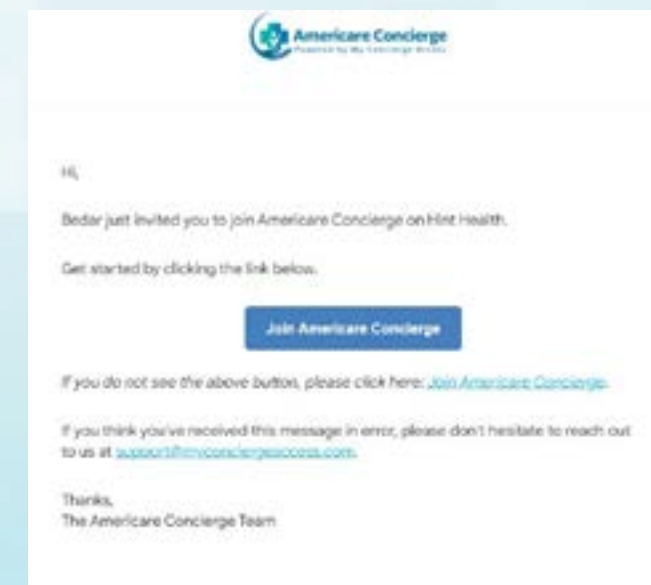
Americare Concierge
Powered by My Concierge Access

Hi,

Bedar just invited you to join Americare Concierge on Hint Health.

Get started by clicking the link below.

Join Americare Concierge

If you do not see the above button, please click here: Join Americare Concierge.

If you think you've received this message in error, please don't hesitate to reach out to us at support@myconciergeaccess.com.

Thanks,
The Americare Concierge Team